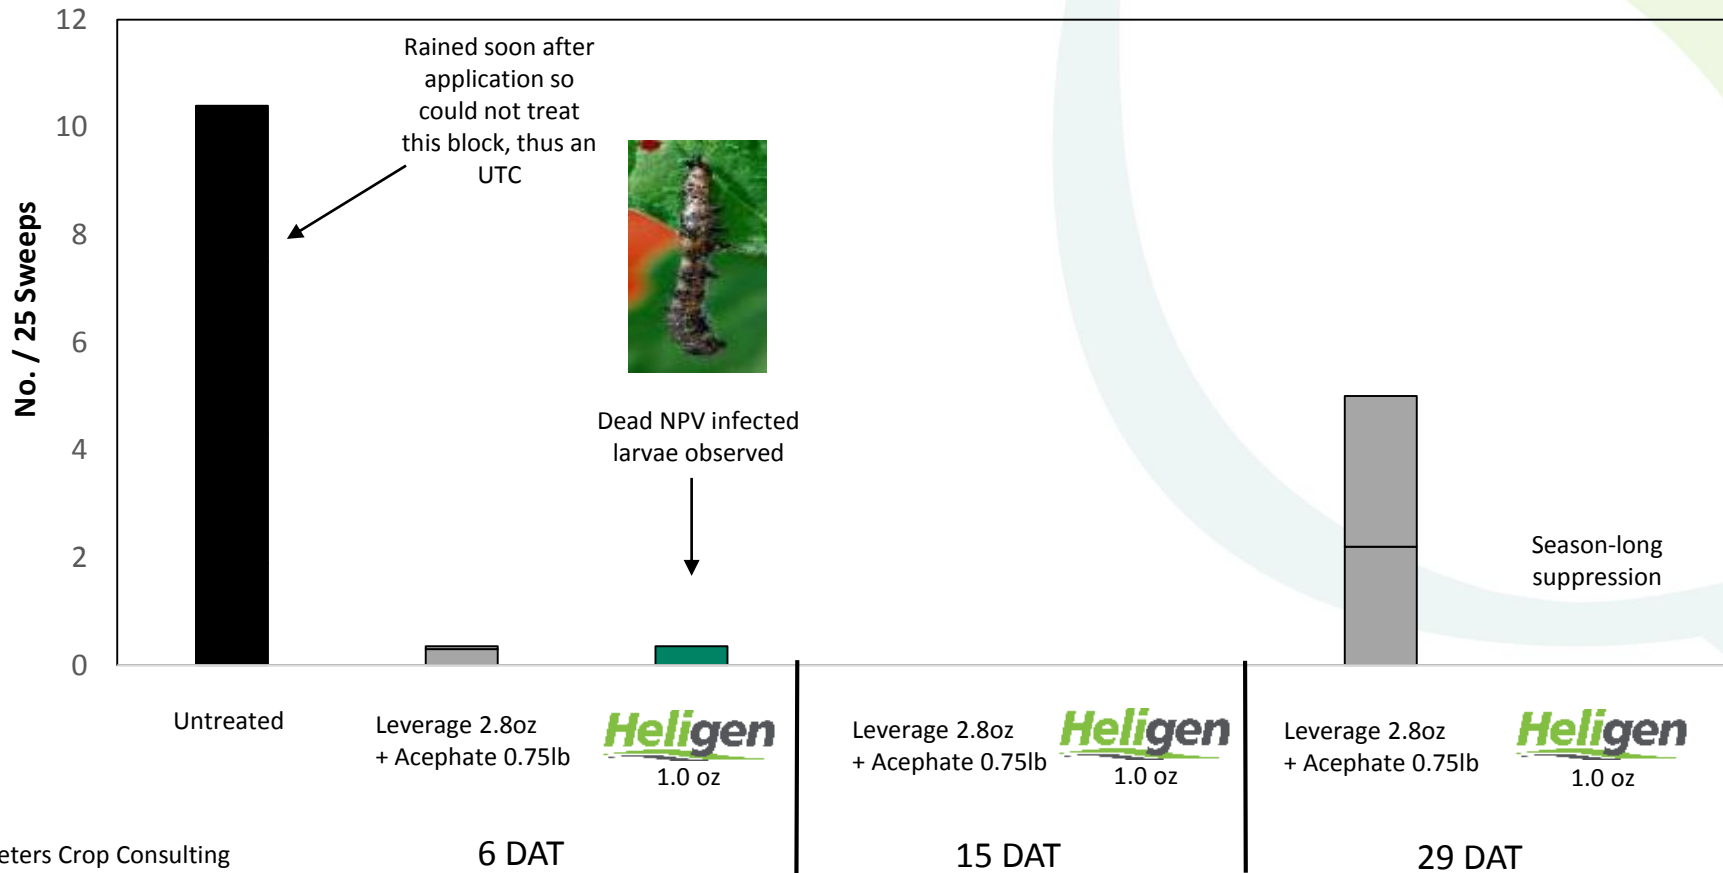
12
10
8
6
4
2
0

No. / 25 Sweeps

Rained soon after application so could not treat this block, thus an UTC

Dead NPV infected larvae observed

Season-long suppression

Untreated

Leverage 2.8oz + Acephate 0.75lb

Heligen 1.0 oz

Leverage 2.8oz + Acephate 0.75lb

Heligen 1.0 oz

Leverage 2.8oz + Acephate 0.75lb

Heligen 1.0 oz

eters Crop Consulting

6 DAT

15 DAT

29 DAT